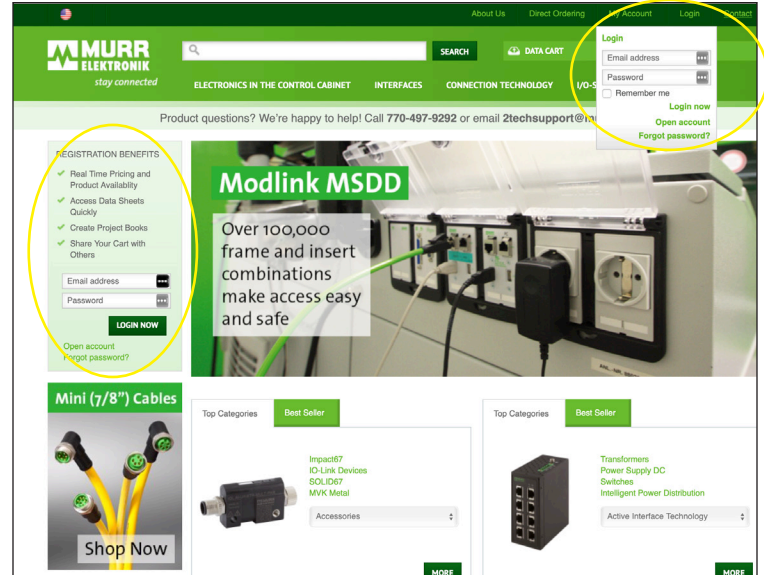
About Us Direct Ordering My Account Login Contact

MURR ELEKTRONIK
stay connected

SEARCH
DATA CART

ELECTRONICS IN THE CONTROL CABINET INTERFACES CONNECTION TECHNOLOGY I/O-S

Login
Email address
Password
Remember me
Login now
Open account
Forgot password?

Product questions? We're happy to help! Call 770-497-9292 or email 2techsupport@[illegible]

REGISTRATION BENEFITS
Real Time Pricing and Product Availability
Access Data Sheets Quickly
Create Project Books
Share Your Cart with Others

Email address
Password
LOGIN NOW
Open account
Forgot password?

Modlink MSDD
Over 100,000 frame and insert combinations make access easy and safe

Mini (7/8") Cables
Shop Now

Top Categories Best Seller
Impact67
IO-Link Devices
SOLID67
MVK Metal
Accessories
MORE

Top Categories Best Seller
Transformers
Power Supply DC
Switches
Intelligent Power Distribution
Active Interface Technology
MORE